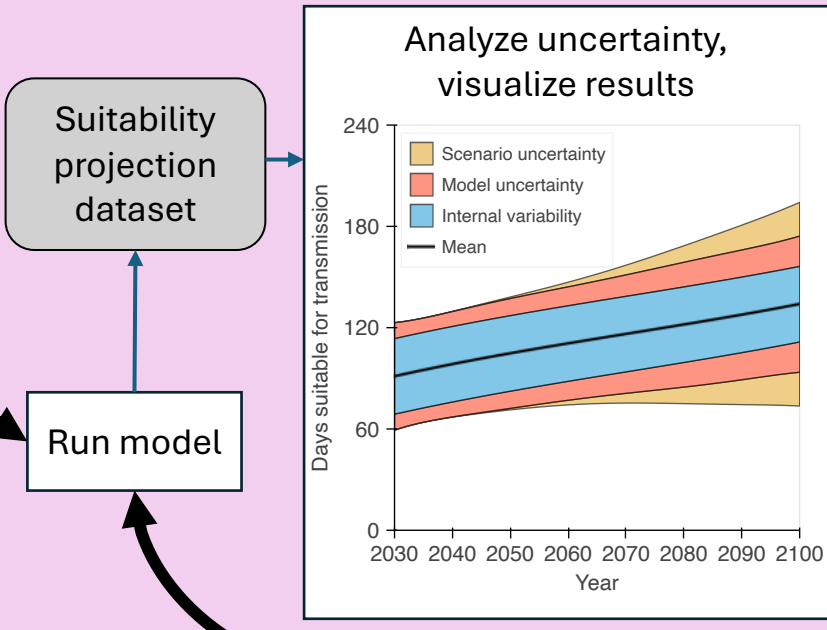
Suitability projection dataset

Run model

Analyze uncertainty, visualize results

Scenario uncertainty
Model uncertainty
Internal variability
Mean

Days suitable for transmission

240
180
120
60
0

2030 2040 2050 2060 2070 2080 2090 2100

Year